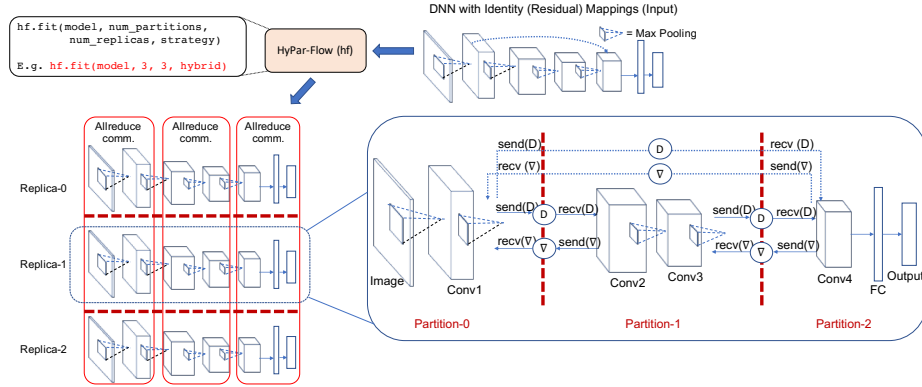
hf.fit(model, num_partitions, num_replicas, strategy)

E.g. hf.fit(model, 3, 3, hybrid)

HyPar-Flow (hf)

DNN with Identity (Residual) Mappings (Input)

= Max Pooling

Allreduce comm.

Allreduce comm.

Allreduce comm.

Replica-0

Replica-1

Replica-2

send(D)

recv (∇)

D

∇

recv (D)

send(∇)

send(D)

D

recv(D)

recv(∇)

∇

send(∇)

send(D)

D

recv(D)

recv(∇)

∇

send(∇)

Image

Conv1

Conv2

Conv3

Conv4

FC

Output

Partition-0

Partition-1

Partition-2